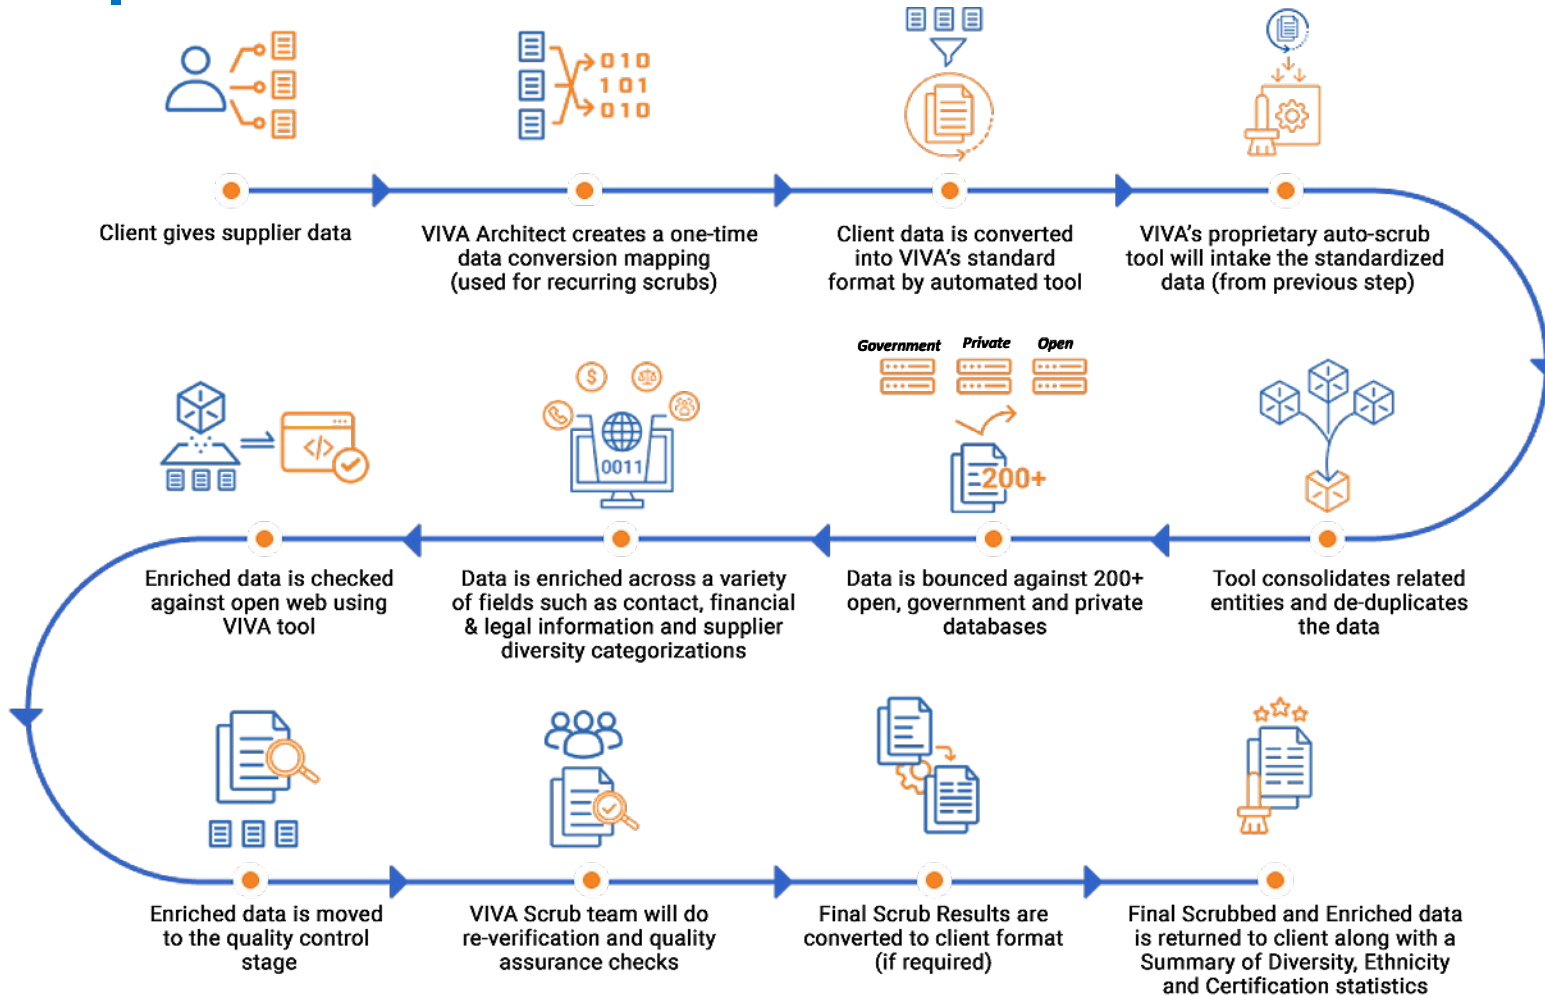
010
101
010

Client gives supplier data

VIVA Architect creates a one-time data conversion mapping (used for recurring scrubs)

Client data is converted into VIVA's standard format by automated tool

VIVA's proprietary auto-scrub tool will intake the standardized data (from previous step)

Government Private Open

200+

0011

Enriched data is checked against open web using VIVA tool

Data is enriched across a variety of fields such as contact, financial & legal information and supplier diversity categorizations

Data is bounced against 200+ open, government and private databases

Tool consolidates related entities and de-duplicates the data

Enriched data is moved to the quality control stage

VIVA Scrub team will do re-verification and quality assurance checks

Final Scrub Results are converted to client format (if required)

Final Scrubbed and Enriched data is returned to client along with a Summary of Diversity, Ethnicity and Certification statistics